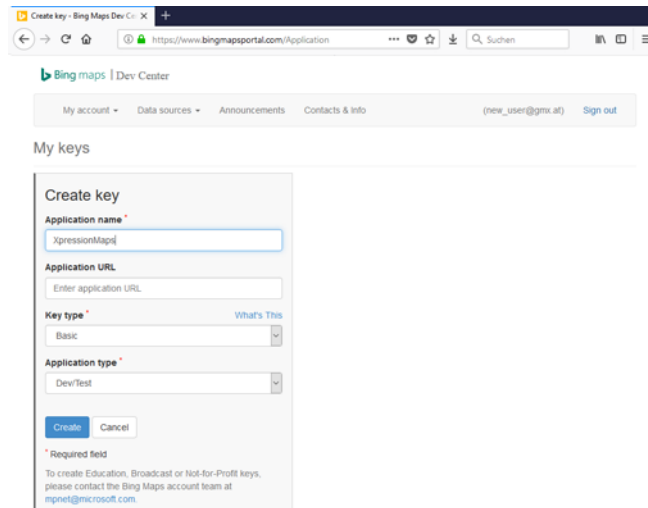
Create key - Bing Maps Dev Ce ×

+

https://www.bingmapsportal.com/Application

Suchen

Bing maps | Dev Center

My account ▾ Data sources ▾ Announcements Contacts & Info (new_user@gmx.at) Sign out

My keys

Create key

Application name *

XpressionMaps

Application URL

Enter application URL

Key type * What's This

Basic

Application type *

Dev/Test

Create Cancel

* Required field

To create Education, Broadcast or Not-for-Profit keys, please contact the Bing Maps account team at mpnet@microsoft.com.